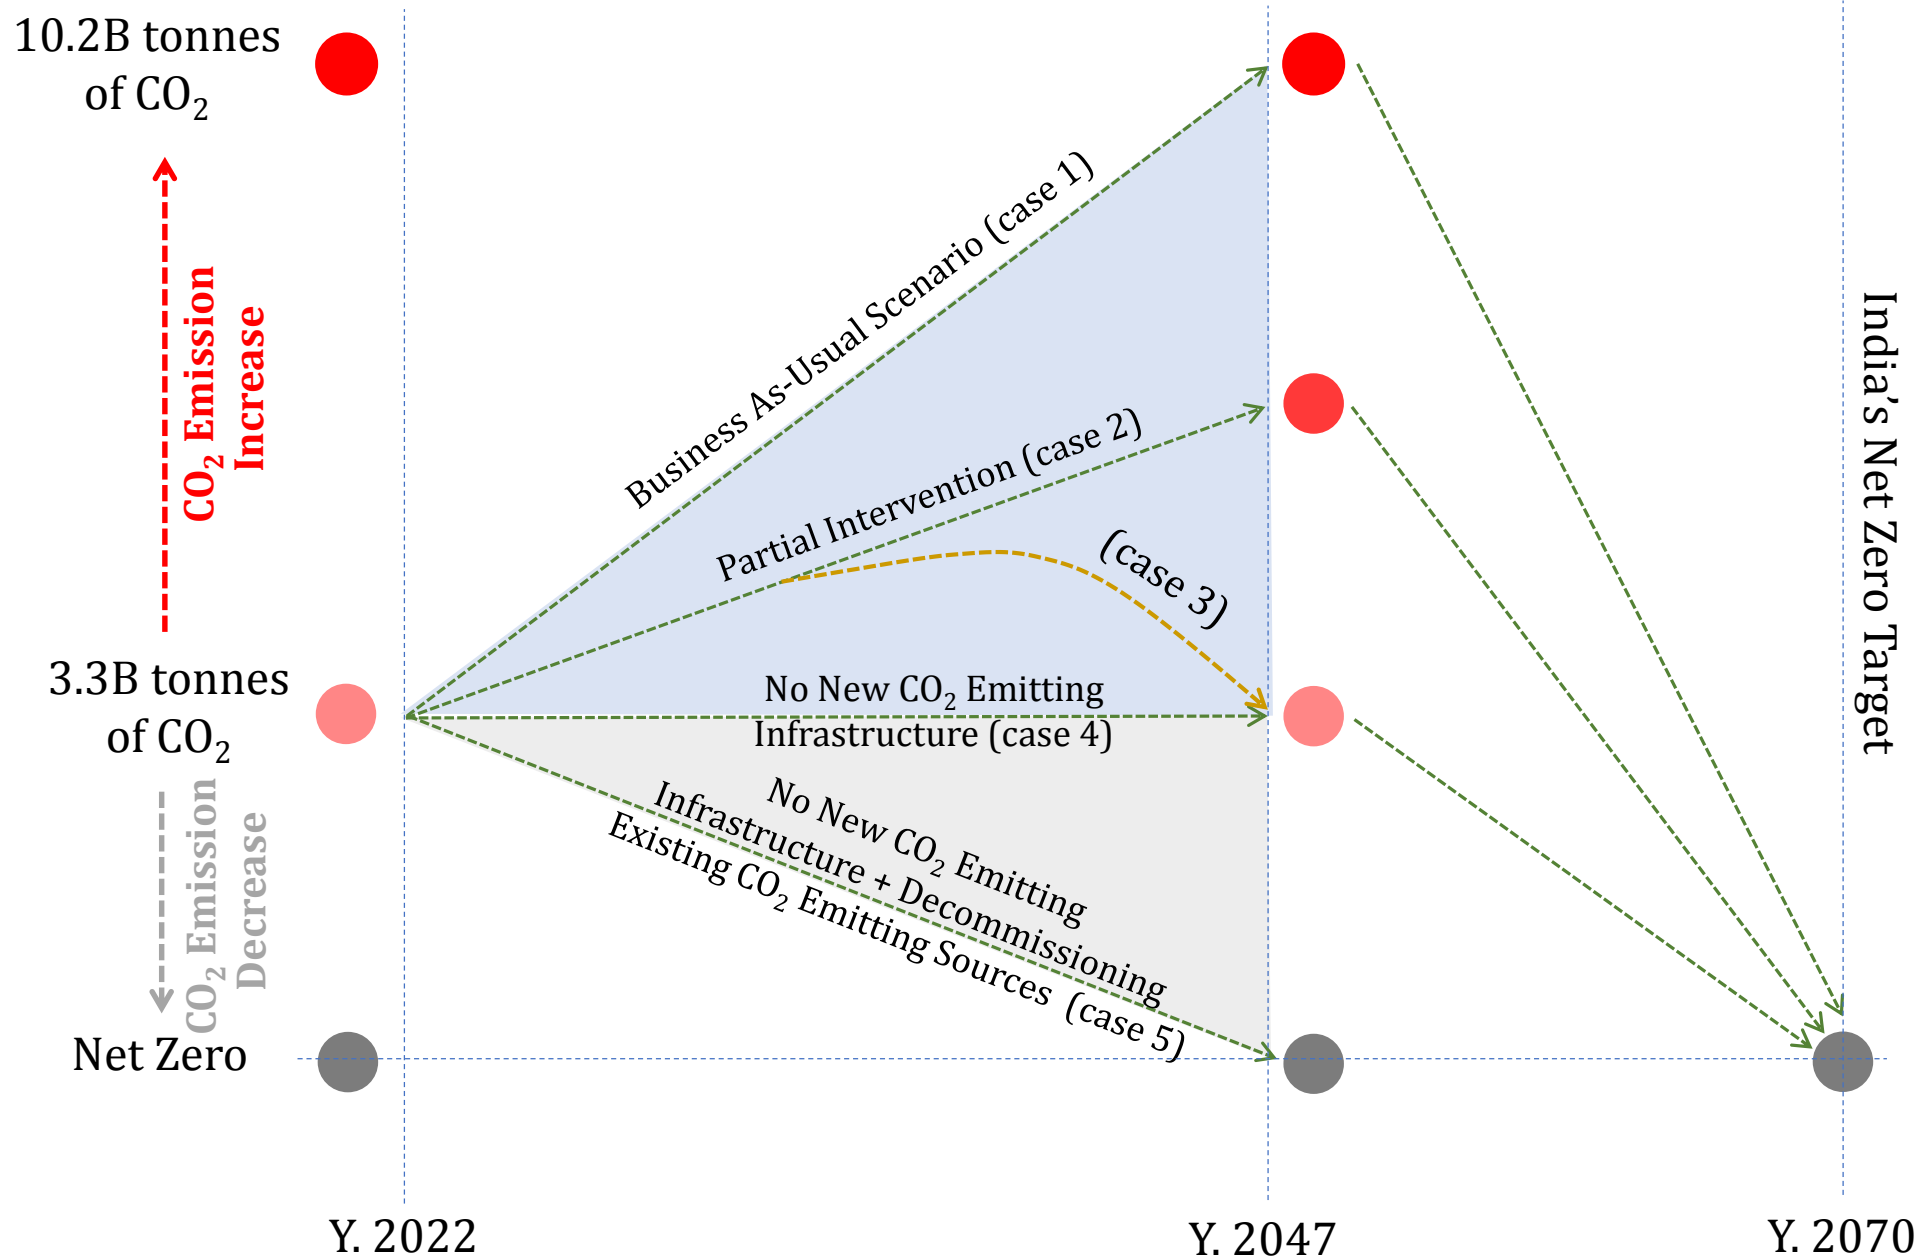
10.2B tonnes of $CO_2$

$CO_2$ Emission Increase

3.3B tonnes of $CO_2$

$CO_2$ Emission Decrease

Net Zero

Business As-Usual Scenario (case 1)

Partial Intervention (case 2)

(case 3)

No New $CO_2$ Emitting Infrastructure (case 4)

No New $CO_2$ Emitting Infrastructure + Decommissioning Existing $CO_2$ Emitting Sources (case 5)

India's Net Zero Target

Y. 2022

Y. 2047

Y. 2070